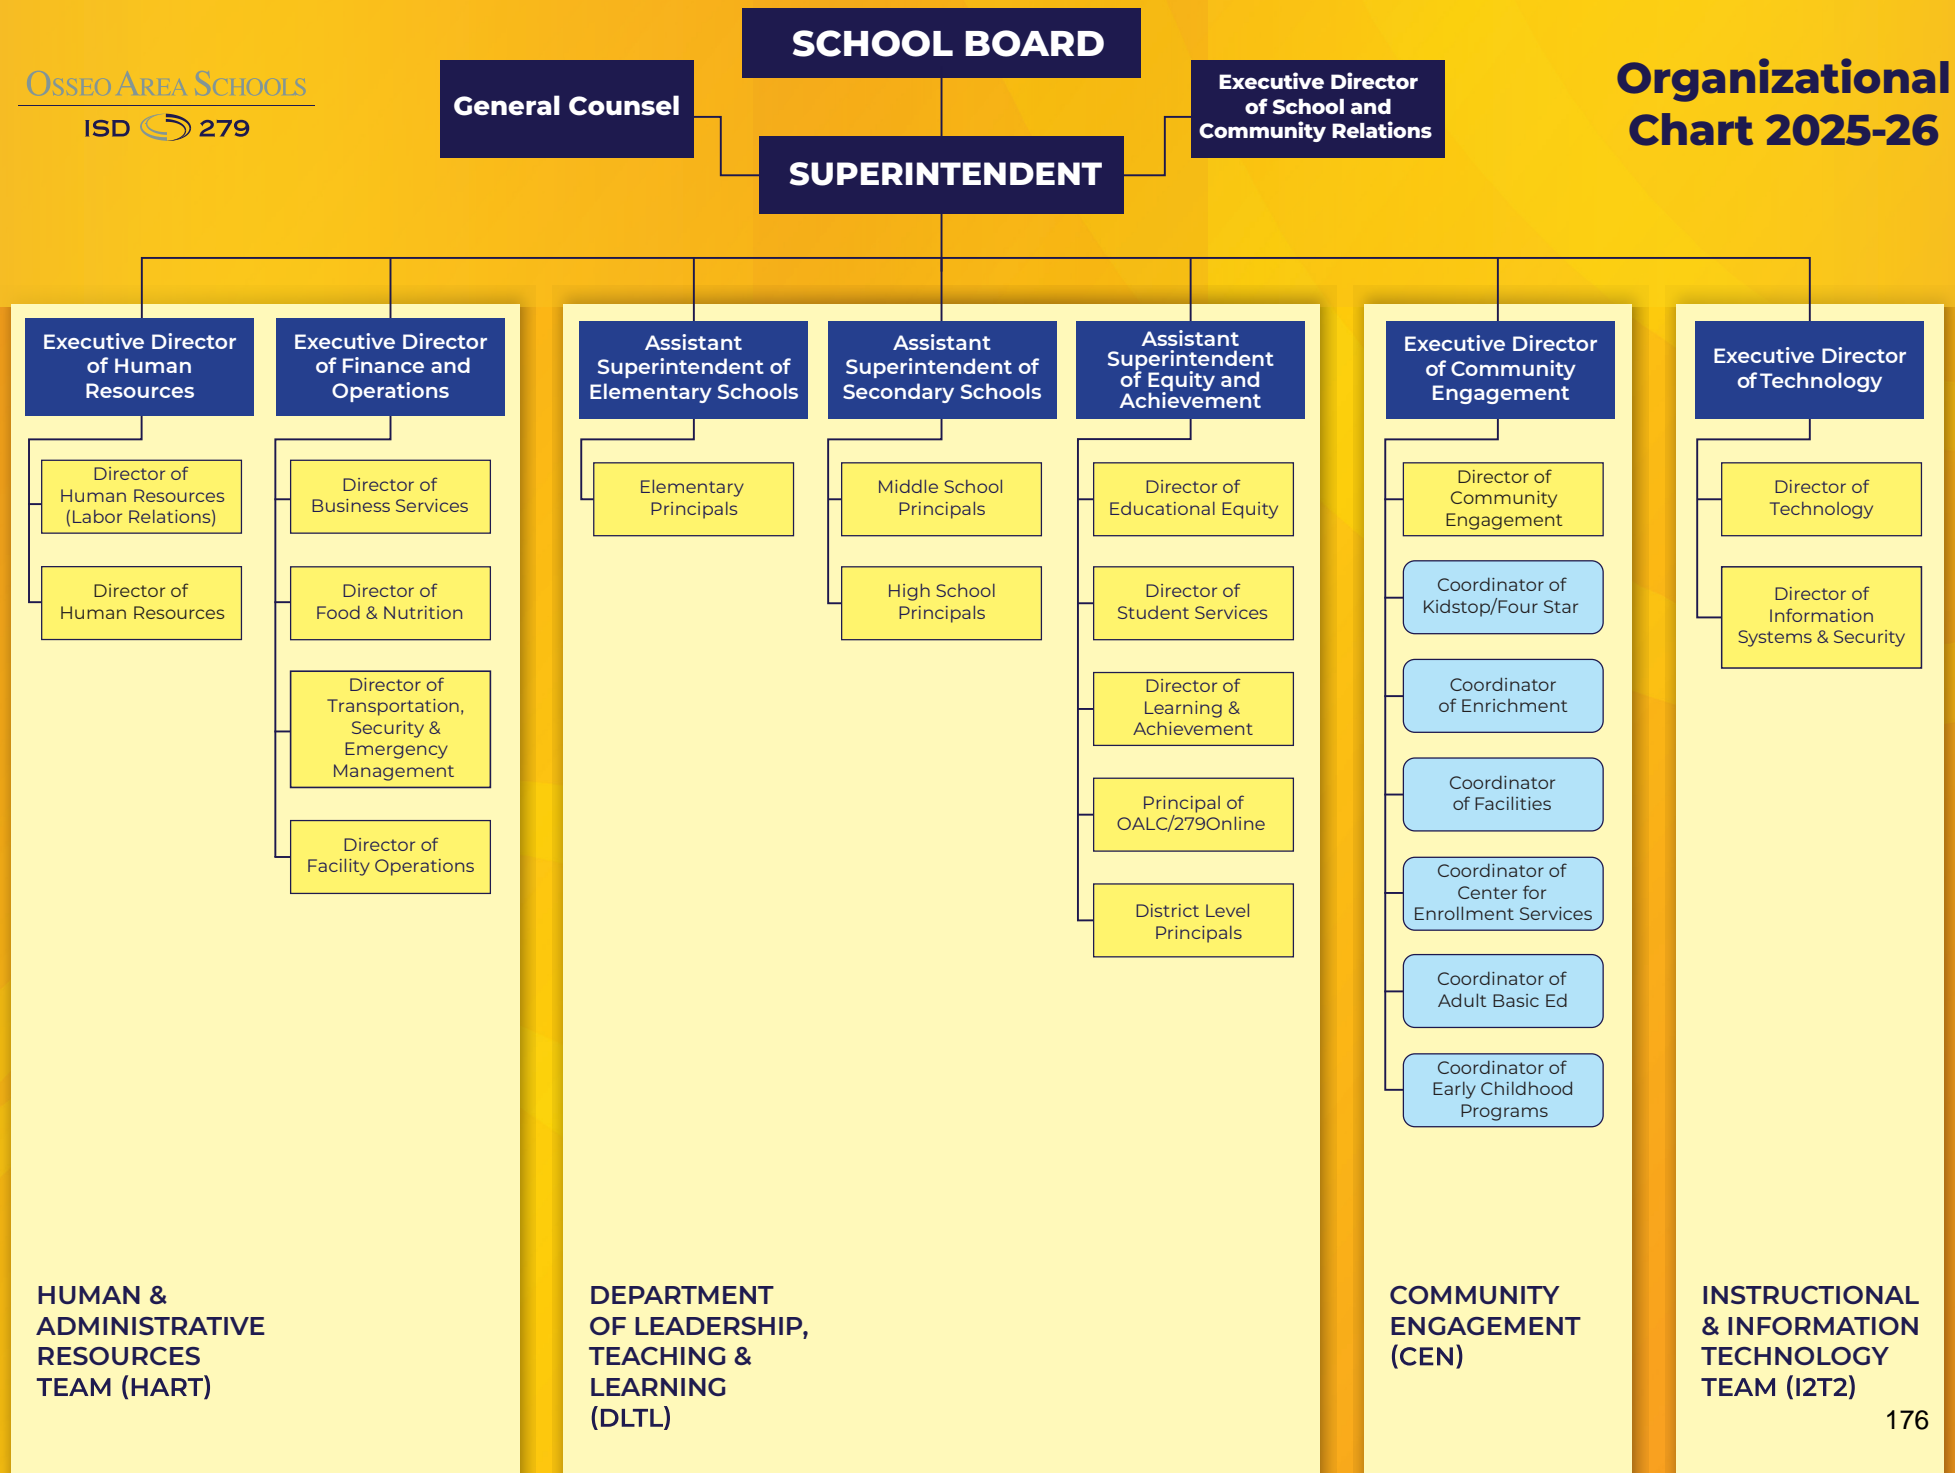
OSSEO AREA SCHOOLS
ISD 279

SCHOOL BOARD

General Counsel

Executive Director of School and Community Relations

SUPERINTENDENT

Organizational Chart 2025-26

Executive Director of Human Resources

Director of Human Resources (Labor Relations)

Director of Human Resources

Executive Director of Finance and Operations

Director of Business Services

Director of Food & Nutrition

Director of Transportation, Security & Emergency Management

Director of Facility Operations

HUMAN & ADMINISTRATIVE RESOURCES TEAM (HART)

Assistant Superintendent of Elementary Schools

Elementary Principals

Assistant Superintendent of Secondary Schools

Middle School Principals

High School Principals

Assistant Superintendent of Equity and Achievement

Director of Educational Equity

Director of Student Services

Director of Learning & Achievement

Principal of OALC/279Online

District Level Principals

DEPARTMENT OF LEADERSHIP, TEACHING & LEARNING (DLTL)

Executive Director of Community Engagement

Director of Community Engagement

Coordinator of Kidstop/Four Star

Coordinator of Enrichment

Coordinator of Facilities

Coordinator of Center for Enrollment Services

Coordinator of Adult Basic Ed

Coordinator of Early Childhood Programs

COMMUNITY ENGAGEMENT (CEN)

Executive Director of Technology

Director of Technology

Director of Information Systems & Security

INSTRUCTIONAL & INFORMATION TECHNOLOGY TEAM (I2T2)

176